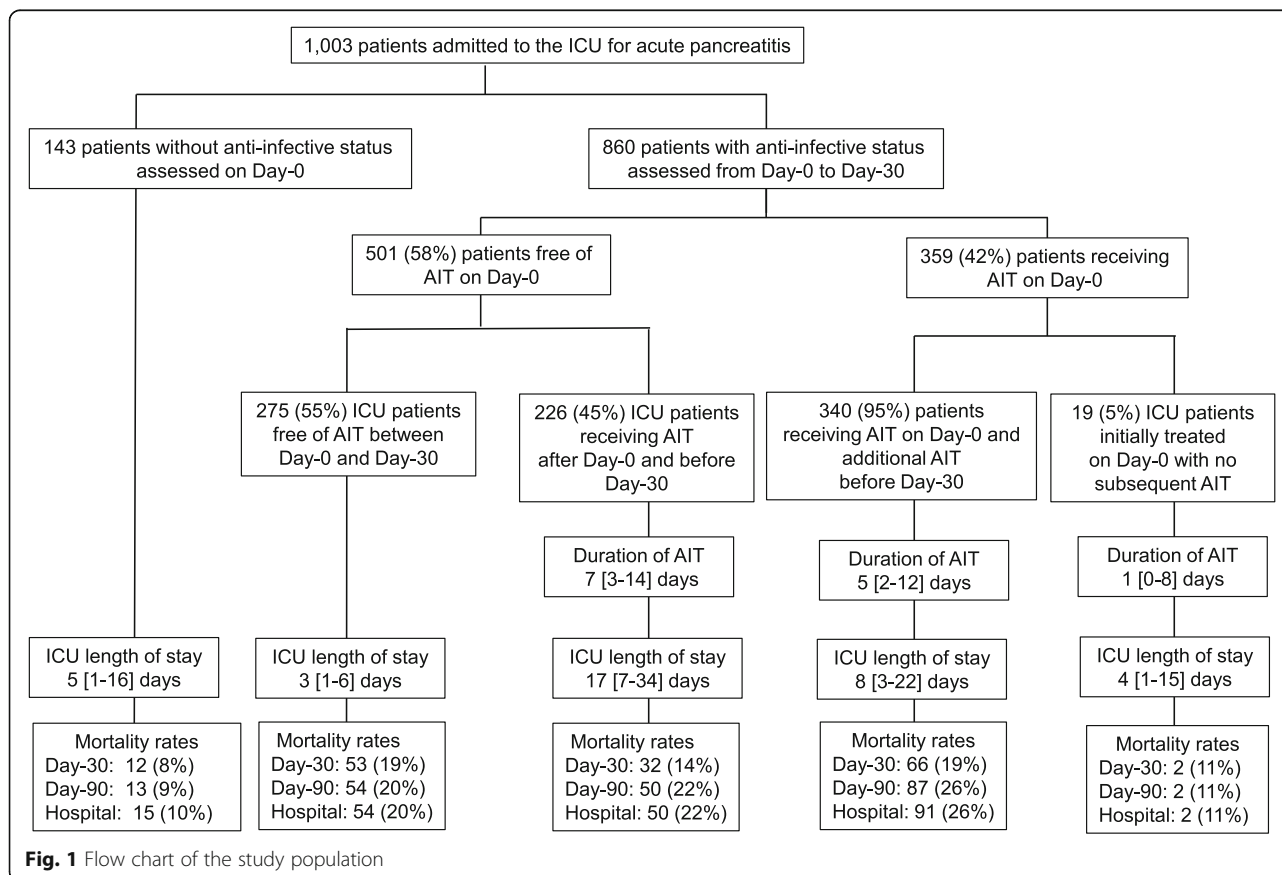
1,003 patients admitted to the ICU for acute pancreatitis

143 patients without anti-infective status assessed on Day-0

860 patients with anti-infective status assessed from Day-0 to Day-30

501 (58%) patients free of AIT on Day-0

359 (42%) patients receiving AIT on Day-0

275 (55%) ICU patients free of AIT between Day-0 and Day-30

226 (45%) ICU patients receiving AIT after Day-0 and before Day-30

340 (95%) patients receiving AIT on Day-0 and additional AIT before Day-30

19 (5%) ICU patients initially treated on Day-0 with no subsequent AIT

Duration of AIT 7 [3-14] days

Duration of AIT 5 [2-12] days

Duration of AIT 1 [0-8] days

ICU length of stay 5 [1-16] days

ICU length of stay 3 [1-6] days

ICU length of stay 17 [7-34] days

ICU length of stay 8 [3-22] days

ICU length of stay 4 [1-15] days

Mortality rates
Day-30: 12 (8%)
Day-90: 13 (9%)
Hospital: 15 (10%)

Mortality rates
Day-30: 53 (19%)
Day-90: 54 (20%)
Hospital: 54 (20%)

Mortality rates
Day-30: 32 (14%)
Day-90: 50 (22%)
Hospital: 50 (22%)

Mortality rates
Day-30: 66 (19%)
Day-90: 87 (26%)
Hospital: 91 (26%)

Mortality rates
Day-30: 2 (11%)
Day-90: 2 (11%)
Hospital: 2 (11%)

**Fig. 1** Flow chart of the study population